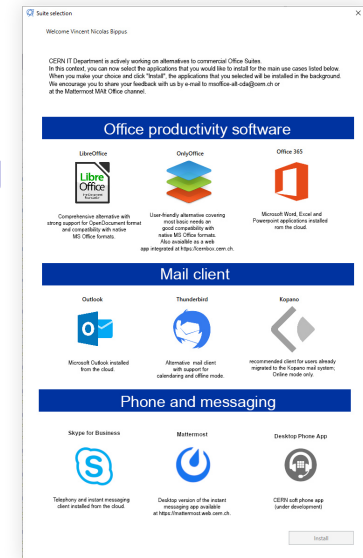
Suite selection

Welcome Vincent Nicolas Bippus

CERN IT Department is actively working on alternatives to commercial Office Suites. In this context, you can now select the applications that you would like to install for the main use cases listed below. When you make your choice and click "Install", the applications that you selected will be installed in the background. We encourage you to share your feedback with us by e-mail to msoffice-alt-oda@cern.ch or at the Mattermost MAlt Office channel.

Office productivity software

LibreOffice

Libre Office
The Document Foundation

Comprehensive alternative with strong support for OpenDocument format and compatibility with native MS Office formats.

OnlyOffice

User-friendly alternative covering most basic needs an good compatibility with native MS Office formats. Also available as a web app integrated at https://cernbox.cern.ch.

Office 365

Microsoft Word, Excel and Powerpoint applications installed rom the cloud.

Mail client

Outlook

Microsoft Outlook installed from the cloud.

Thunderbird

Alternative mail client with support for calendaring and offline mode.

Kopano

recommended client for users already migrated to the Kopano mail system. Online mode only.

Phone and messaging

Skype for Business

Telephony and instant messaging client installed from the cloud.

Mattermost

Desktop version of the instant messaging app available at https://mattermost.web.cern.ch.

Desktop Phone App

CERN soft phone app (under development)

Install